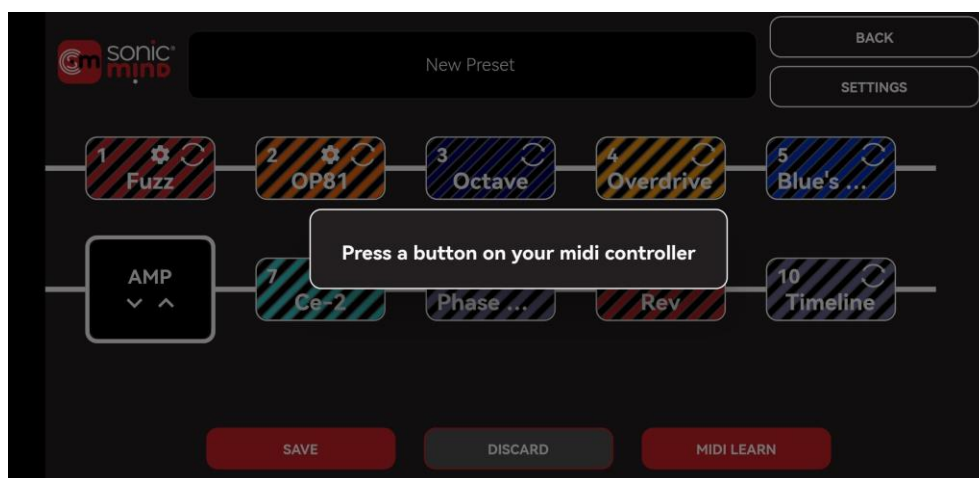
sonic mind

New Preset

BACK

SETTINGS

1 Fuzz

2 OP81

3 Octave

4 Overdrive

5 Blue's ...

AMP

7 Ce-2

Phase ...

Rev

10 Timeline

Press a button on your midi controller

SAVE

DISCARD

MIDI LEARN